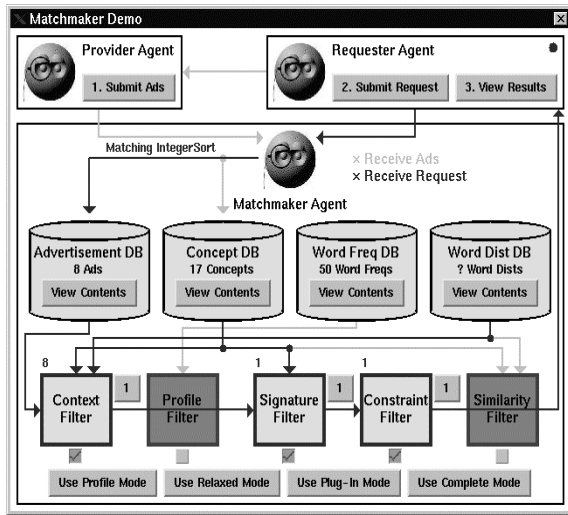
Matchmaker Demo

Provider Agent

1. Submit Ads

Requester Agent

2. Submit Request

3. View Results

Matching IntegerSort

× Receive Ads
× Receive Request

Matchmaker Agent

Advertisement DB
8 Ads
View Contents

Concept DB
17 Concepts
View Contents

Word Freq DB
50 Word Freqs
View Contents

Word Dist DB
? Word Dists
View Contents

8

Context Filter

1

Profile Filter

1

Signature Filter

1

1

Constraint Filter

1

Similarity Filter

Use Profile Mode

Use Relaxed Mode

Use Plug-In Mode

Use Complete Mode